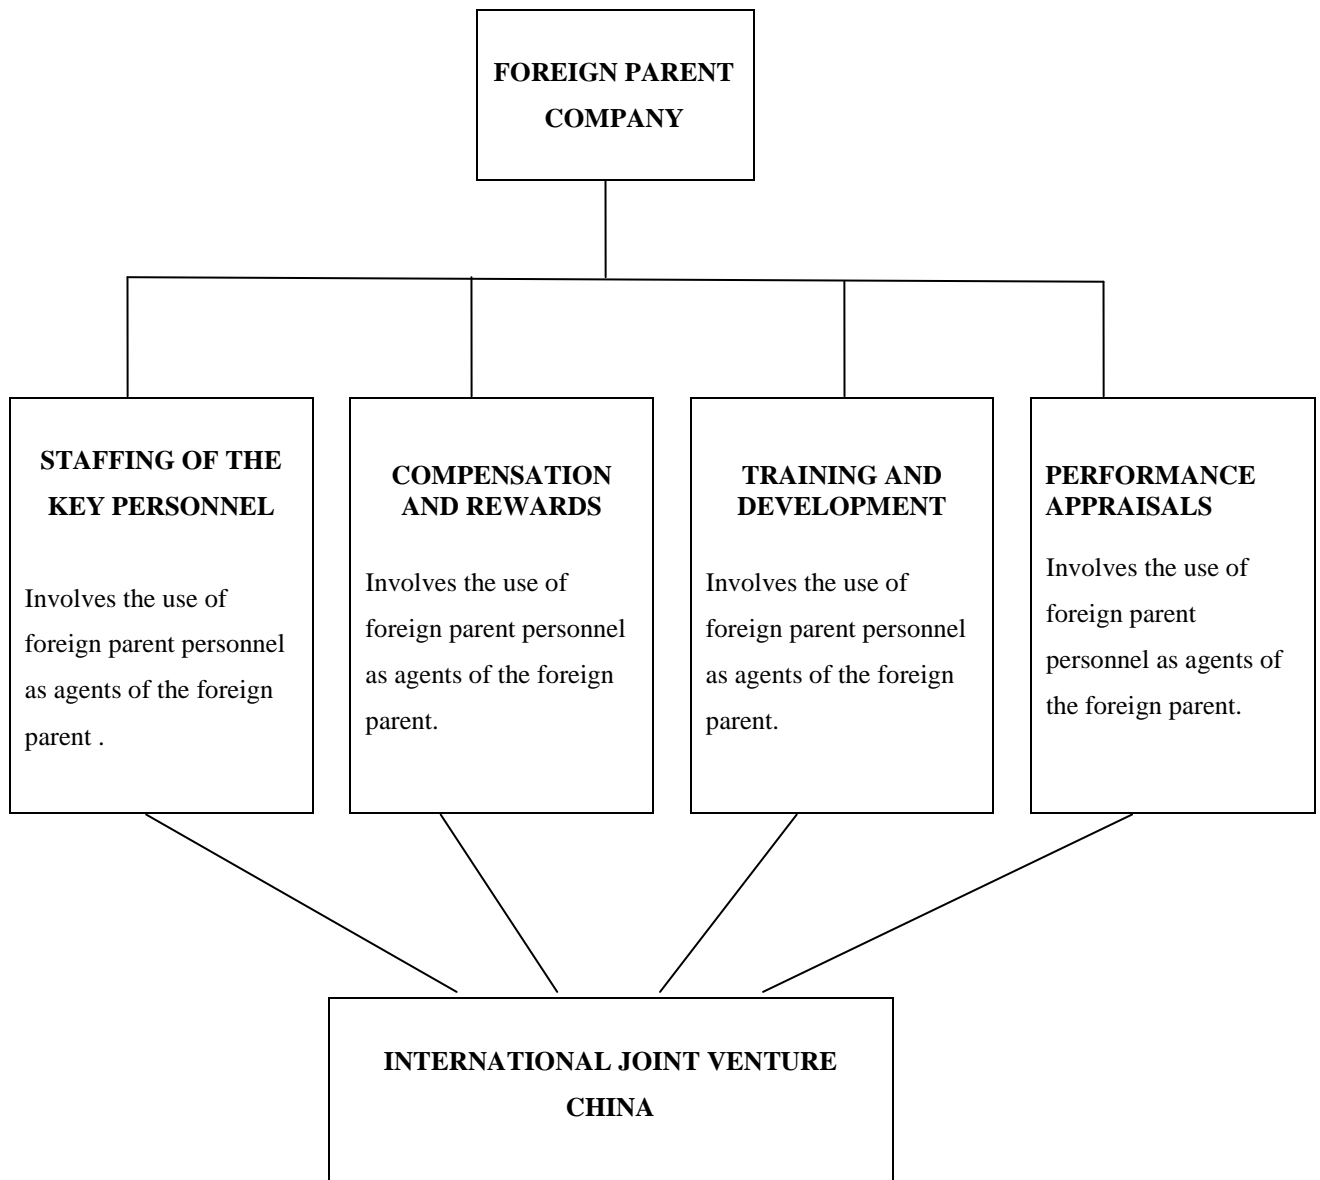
FOREIGN PARENT COMPANY

STAFFING OF THE KEY PERSONNEL

Involves the use of foreign parent personnel as agents of the foreign parent .

COMPENSATION AND REWARDS

Involves the use of foreign parent personnel as agents of the foreign parent.

TRAINING AND DEVELOPMENT

Involves the use of foreign parent personnel as agents of the foreign parent.

PERFORMANCE APPRAISALS

Involves the use of foreign parent personnel as agents of the foreign parent.

INTERNATIONAL JOINT VENTURE CHINA